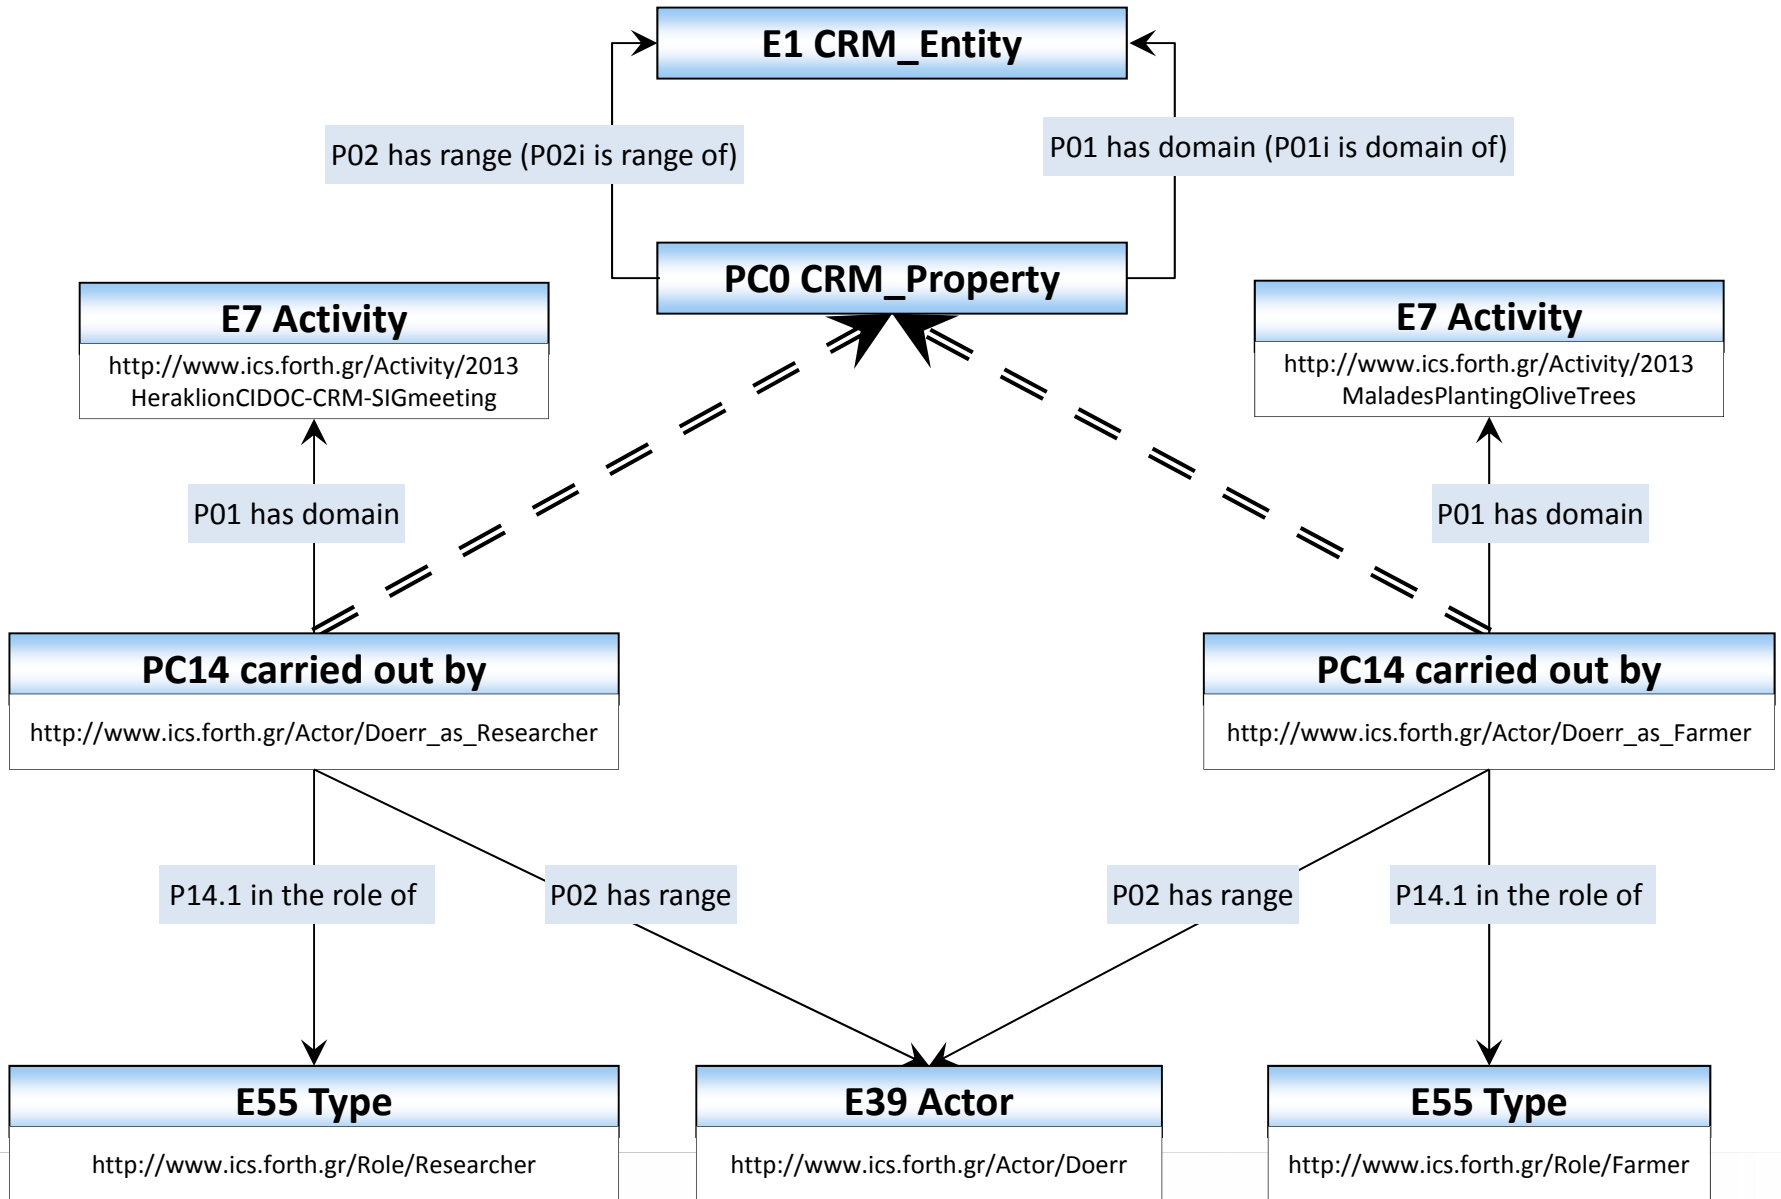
E1 CRM_Entity

P02 has range (P02i is range of)

P01 has domain (P01i is domain of)

PC0 CRM_Property

E7 Activity
http://www.ics.forth.gr/Activity/2013 HeraklionCIDOC-CRM-SIGmeeting

E7 Activity
http://www.ics.forth.gr/Activity/2013 MaladesPlantingOliveTrees

P01 has domain

P01 has domain

PC14 carried out by
http://www.ics.forth.gr/Actor/Doerr_as_Researcher

PC14 carried out by
http://www.ics.forth.gr/Actor/Doerr_as_Farmer

P14.1 in the role of

P02 has range

P02 has range

P14.1 in the role of

E55 Type
http://www.ics.forth.gr/Role/Researcher

E39 Actor
http://www.ics.forth.gr/Actor/Doerr

E55 Type
http://www.ics.forth.gr/Role/Farmer